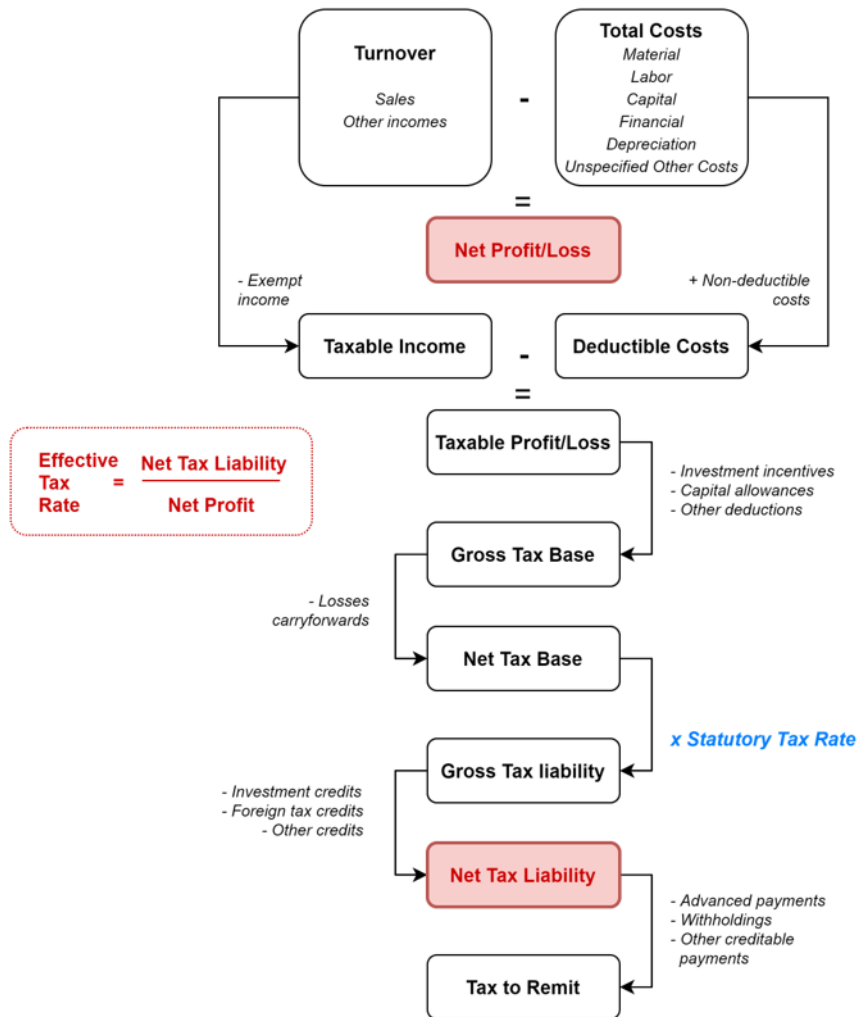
Turnover

Sales
Other incomes

-

Total Costs
Material
Labor
Capital
Financial
Depreciation
Unspecified Other Costs

=

Net Profit/Loss

- Exempt income

+ Non-deductible costs

Taxable Income

-

Deductible Costs

=

Effective Tax Rate = $\frac{\text{Net Tax Liability}}{\text{Net Profit}}$

Taxable Profit/Loss

- Investment incentives
- Capital allowances
- Other deductions

Gross Tax Base

- Losses carryforwards

Net Tax Base

x Statutory Tax Rate

Gross Tax liability

- Investment credits
- Foreign tax credits
- Other credits

Net Tax Liability

- Advanced payments
- Withholdings
- Other creditable payments

Tax to Remit